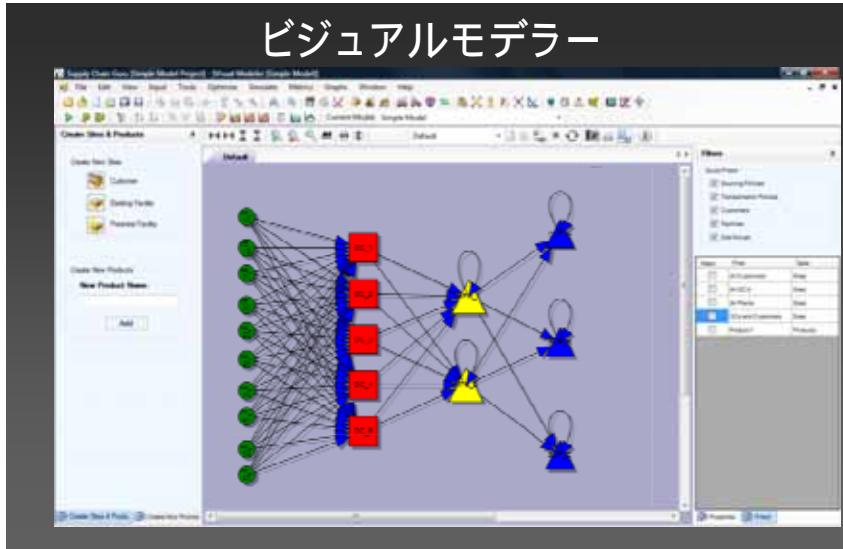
ビジュアルモデラー

Supply Chain Guru [Simple Model Project] - [Visual Modeler (Simple Model)]

File Edit View Input Tools Optimize Simulate Metrics Graphs Window Help

Current Model: Simple Model

Create Sites & Products

Create New Sites

Customer

Existing Facility

Potential Facility

Create New Products

New Product Name:

Add

Default

Default

DC_1

DC_2

DC_3

DC_4

DC_5

Filters

Scroll Filters

Sourcing Policies

Transportation Policies

Customers

Facilities

Site Groups

| Value | Filter | Type |
|---|---|---|
| | All Customers | Sites |
| | All DCs | Sites |
| | All Plants | Sites |
| | DCs and Customers | Sites |
| | Product 1 | Products |

Create Sites & Produ

Create New Produc

Properties

Filters